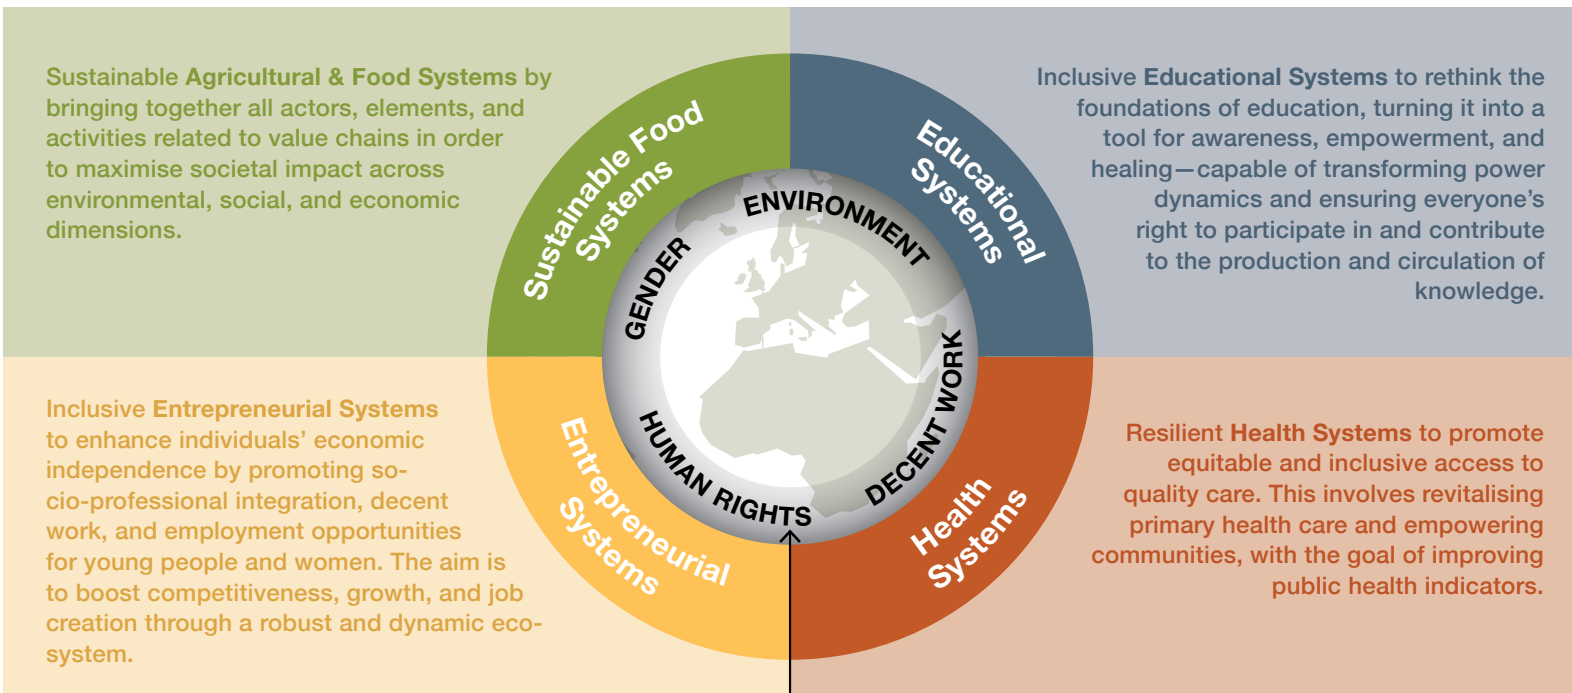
Sustainable Agricultural & Food Systems by bringing together all actors, elements, and activities related to value chains in order to maximise societal impact across environmental, social, and economic dimensions.

Inclusive Educational Systems to rethink the foundations of education, turning it into a tool for awareness, empowerment, and healing—capable of transforming power dynamics and ensuring everyone's right to participate in and contribute to the production and circulation of knowledge.

Sustainable Food Systems

Educational Systems

ENVIRONMENT

GENDER

DECENT WORK

HUMAN RIGHTS

Entrepreneurial Systems

Health Systems

Inclusive Entrepreneurial Systems to enhance individuals' economic independence by promoting socio-professional integration, decent work, and employment opportunities for young people and women. The aim is to boost competitiveness, growth, and job creation through a robust and dynamic ecosystem.

Resilient Health Systems to promote equitable and inclusive access to quality care. This involves revitalising primary health care and empowering communities, with the goal of improving public health indicators.